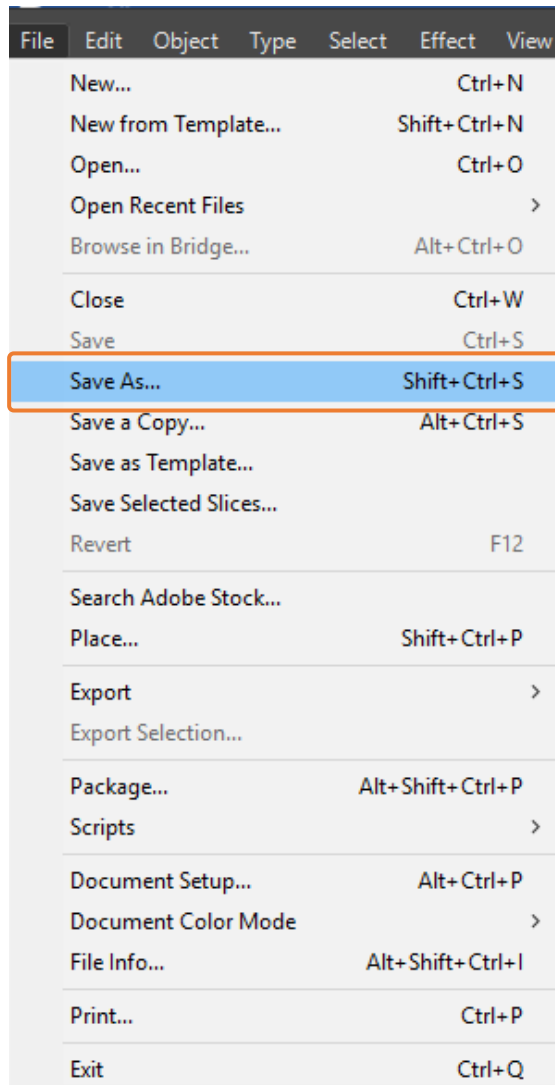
File Edit Object Type Select Effect View

New... Ctrl+N
New from Template... Shift+Ctrl+N
Open... Ctrl+O
Open Recent Files >
Browse in Bridge... Alt+Ctrl+O

Close Ctrl+W
Save Ctrl+S
Save As... Shift+Ctrl+S
Save a Copy... Alt+Ctrl+S
Save as Template...
Save Selected Slices...
Revert F12

Search Adobe Stock...
Place... Shift+Ctrl+P

Export >
Export Selection...

Package... Alt+Shift+Ctrl+P
Scripts >

Document Setup... Alt+Ctrl+P
Document Color Mode >
File Info... Alt+Shift+Ctrl+I

Print... Ctrl+P

Exit Ctrl+Q